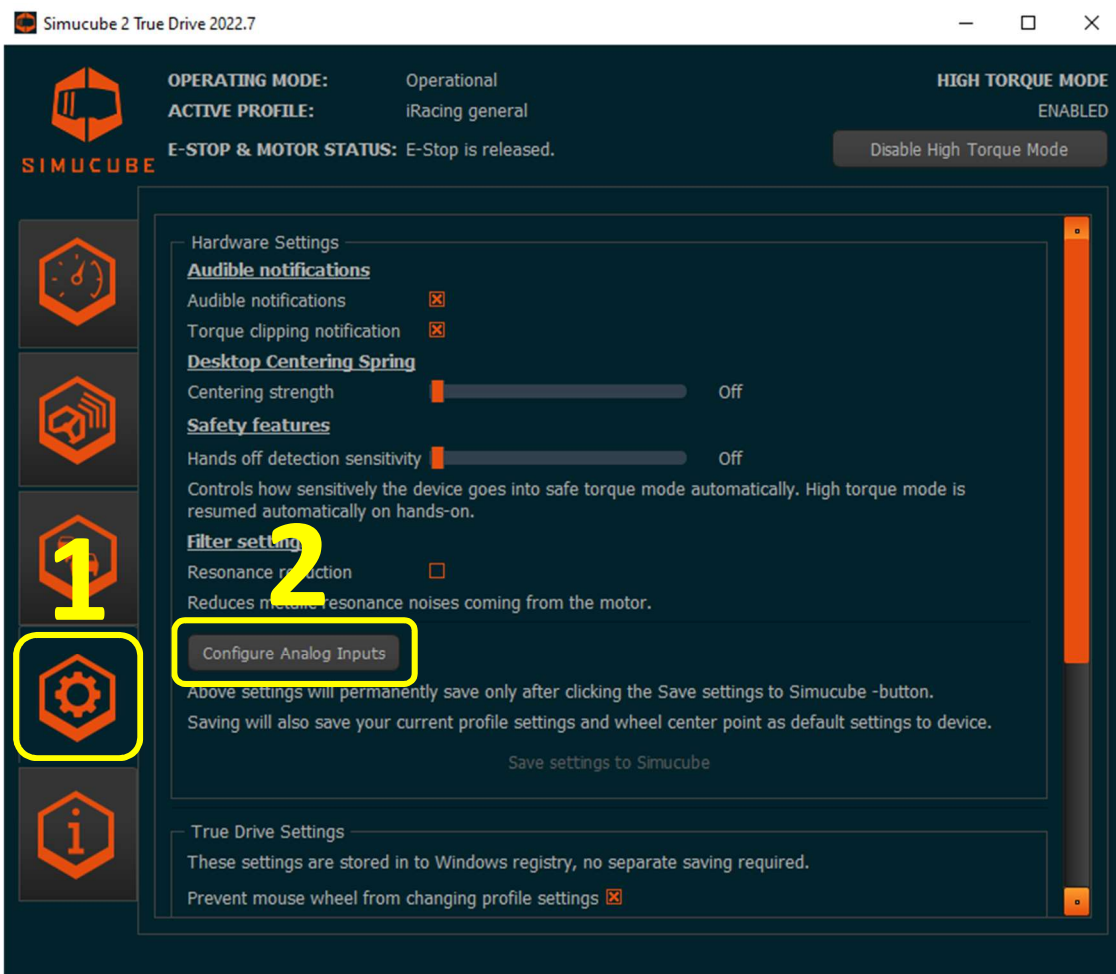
Simucube 2 True Drive 2022.7

SIMUCUBE

OPERATING MODE: Operational
ACTIVE PROFILE: iRacing general
E-STOP & MOTOR STATUS: E-Stop is released.

HIGH TORQUE MODE
ENABLED

Disable High Torque Mode

Hardware Settings

Audible notifications
Audible notifications
Torque clipping notification

Desktop Centering Spring
Centering strength Off

Safety features
Hands off detection sensitivity Off
Controls how sensitively the device goes into safe torque mode automatically. High torque mode is resumed automatically on hands-on.

Filter setti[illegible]
Resonance r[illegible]uction
Reduces m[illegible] resonance noises coming from the motor.

1

2

Configure Analog Inputs

Above settings will permanently save only after clicking the Save settings to Simucube -button.
Saving will also save your current profile settings and wheel center point as default settings to device.

Save settings to Simucube

True Drive Settings
These settings are stored in to Windows registry, no separate saving required.
Prevent mouse wheel from changing profile settings